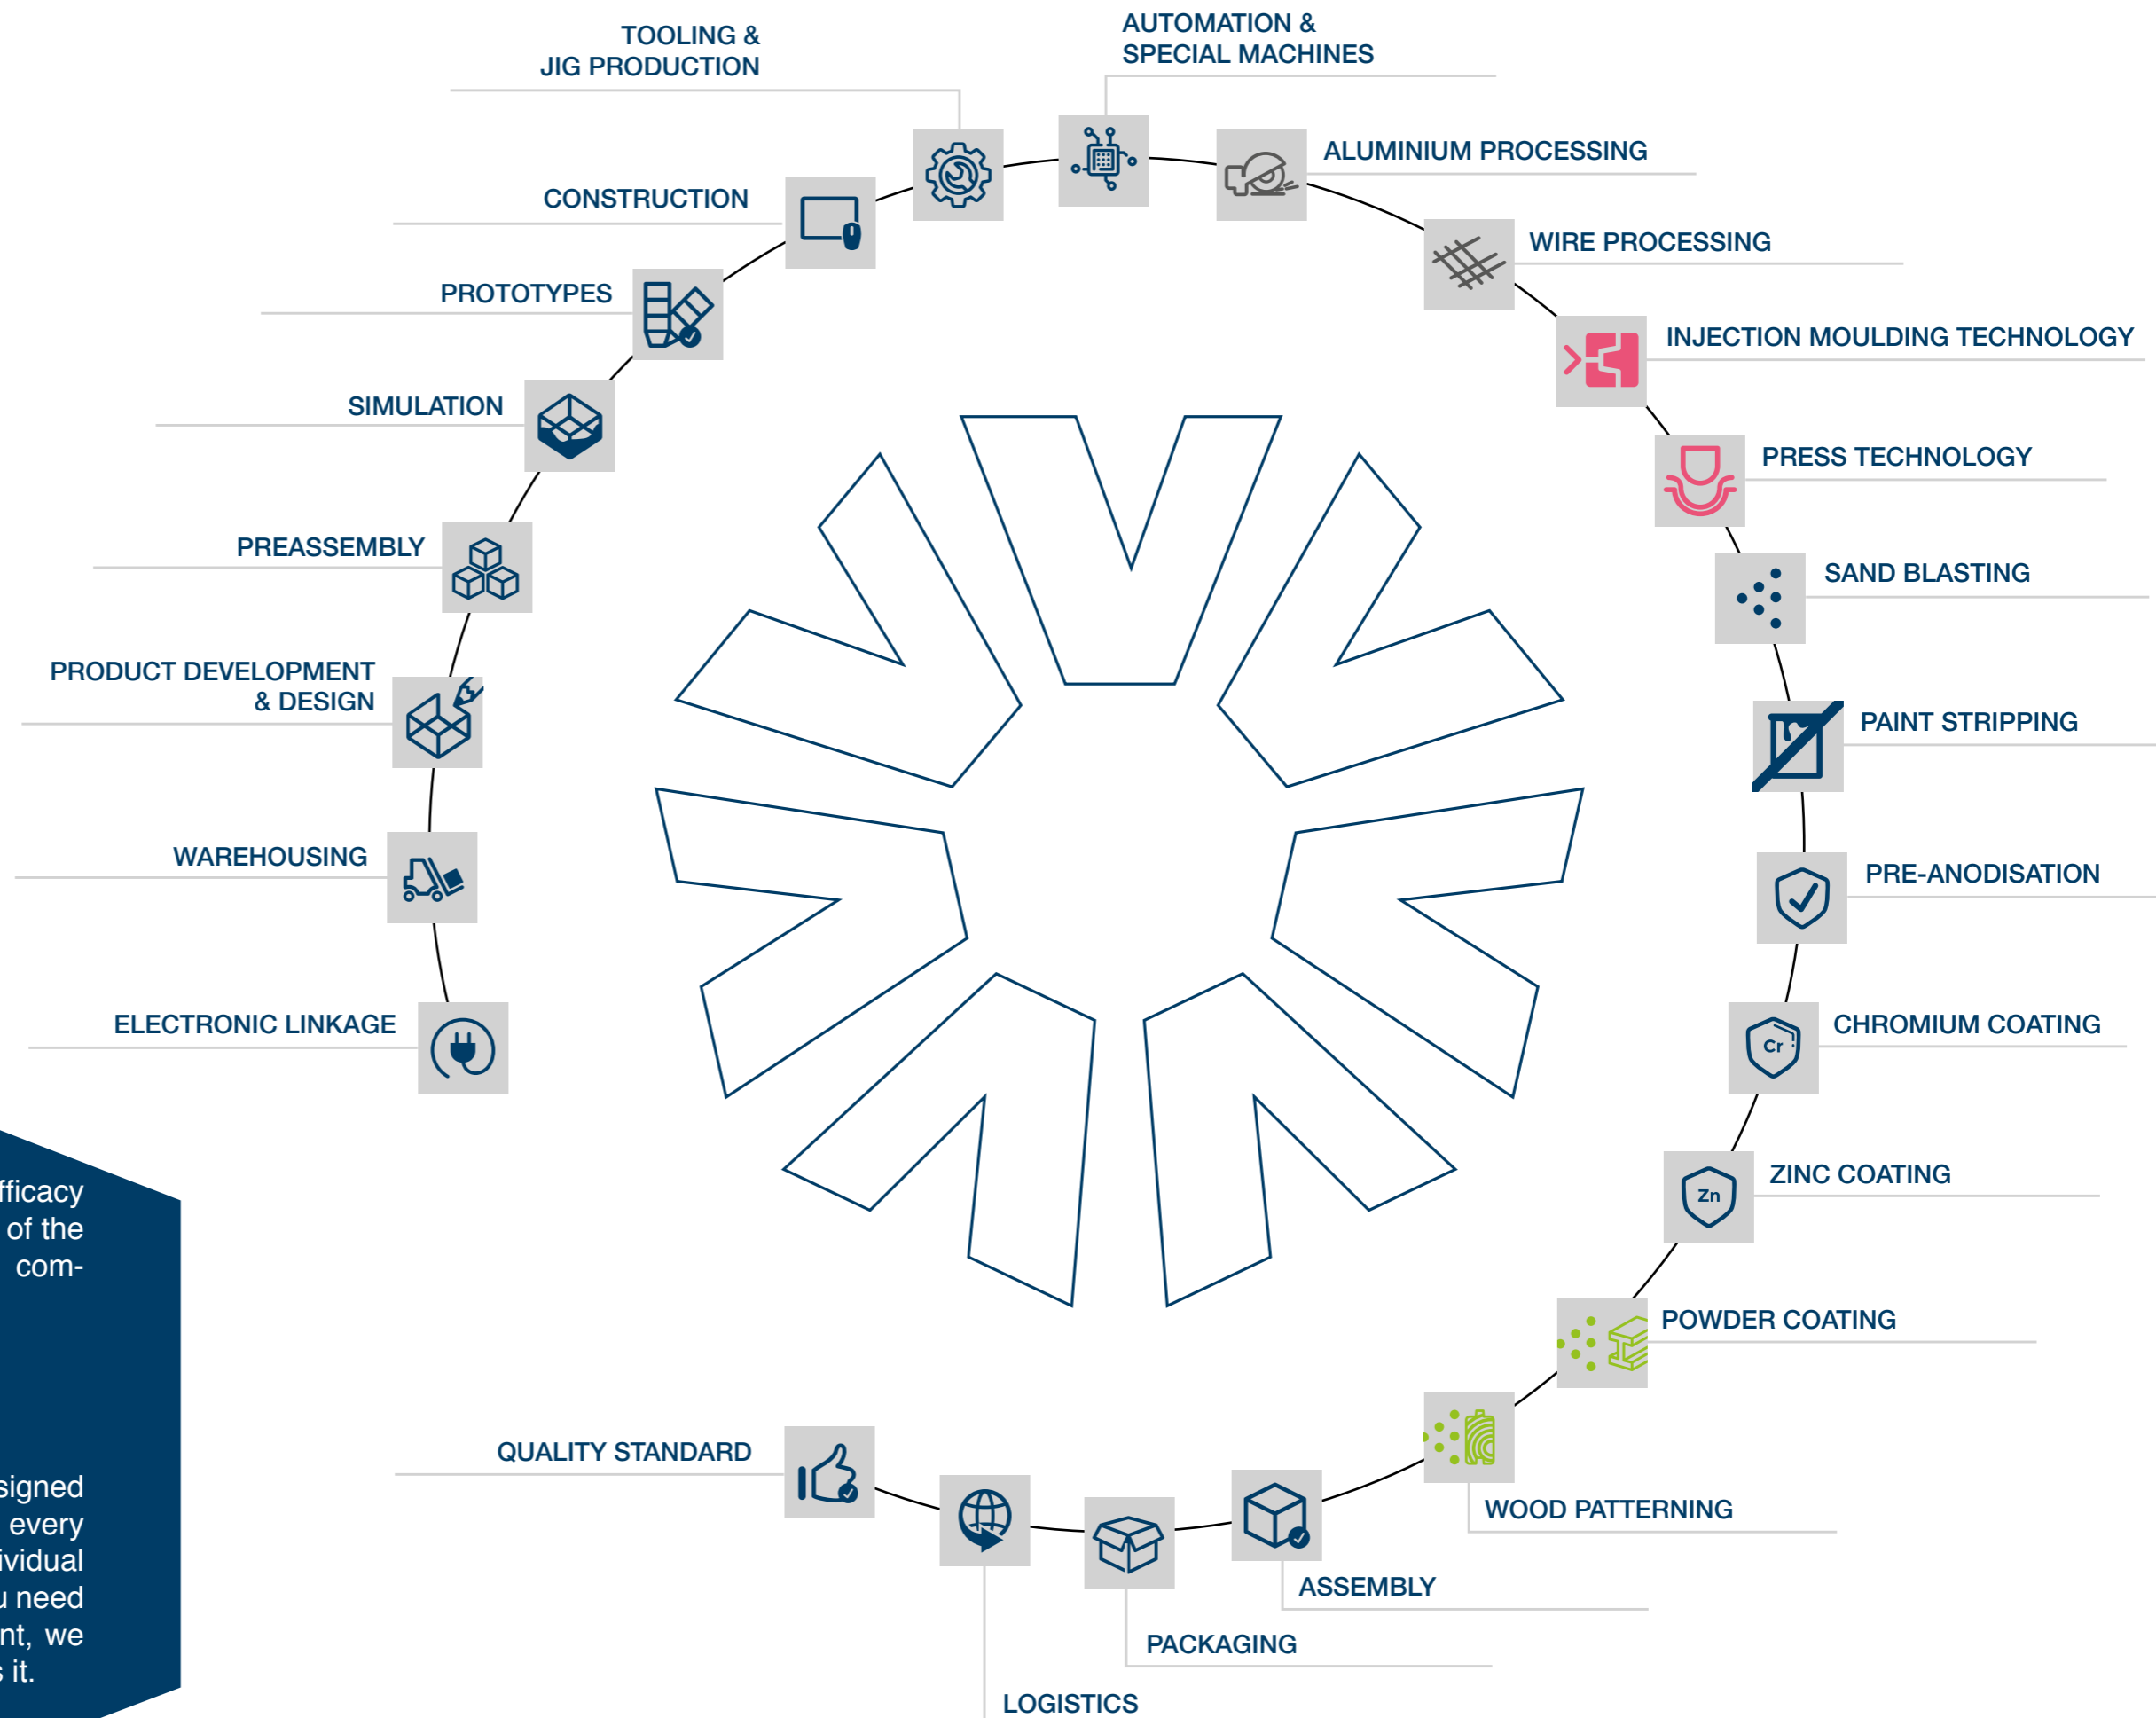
TOOLING & JIG PRODUCTION

AUTOMATION & SPECIAL MACHINES

ALUMINIUM PROCESSING

CONSTRUCTION

WIRE PROCESSING

PROTOTYPES

INJECTION MOULDING TECHNOLOGY

SIMULATION

PRESS TECHNOLOGY

PREASSEMBLY

SAND BLASTING

PRODUCT DEVELOPMENT & DESIGN

PAINT STRIPPING

WAREHOUSING

PRE-ANODISATION

ELECTRONIC LINKAGE

CHROMIUM COATING

Cr

ZINC COATING

Zn

POWDER COATING

QUALITY STANDARD

WOOD PATTERNING

ASSEMBLY

PACKAGING

LOGISTICS

fficacy of the com-

signed every ividual u need nt, we s it.